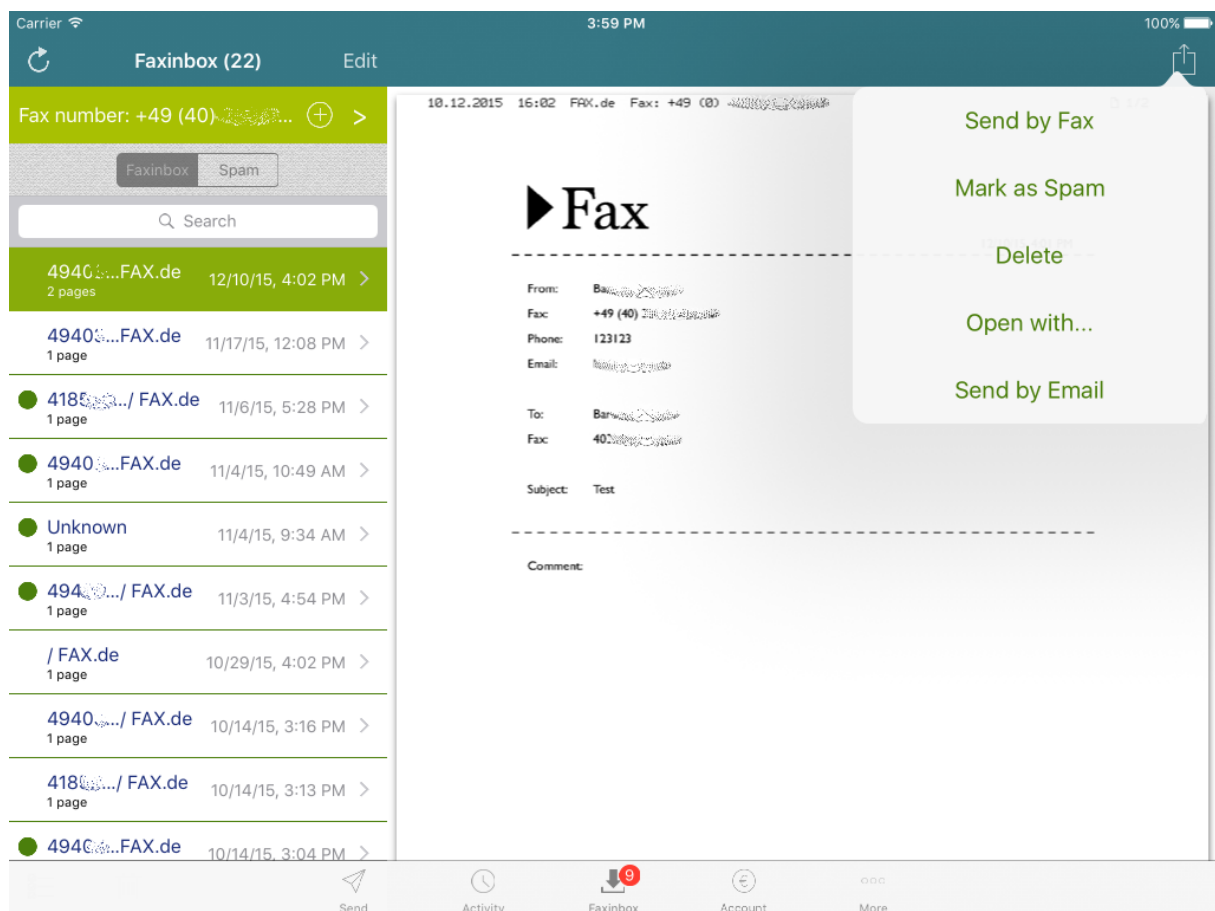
Carrier
3:59 PM
100%

Faxinbox (22)
Edit

Fax number: +49 (40)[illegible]...

Faxinbox
Spam

Search

4940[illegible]...FAX.de
2 pages
12/10/15, 4:02 PM

4940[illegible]...FAX.de
1 page
11/17/15, 12:08 PM

418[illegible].../ FAX.de
1 page
11/6/15, 5:28 PM

4940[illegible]...FAX.de
1 page
11/4/15, 10:49 AM

Unknown
1 page
11/4/15, 9:34 AM

494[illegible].../ FAX.de
1 page
11/3/15, 4:54 PM

/ FAX.de
1 page
10/29/15, 4:02 PM

4940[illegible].../ FAX.de
1 page
10/14/15, 3:16 PM

418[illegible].../ FAX.de
1 page
10/14/15, 3:13 PM

494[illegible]...FAX.de
10/14/15, 3:04 PM

10.12.2015 16:02 FAX.de Fax: +49 (0) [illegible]

Fax

From: Ba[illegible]
Fax: +49 (40) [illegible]
Phone: 123123
Email: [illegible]

To: Ba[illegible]
Fax: 40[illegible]

Subject: Test

Comment:

Send by Fax
Mark as Spam
Delete
Open with...
Send by Email

Send
Activity
9
Faxinbox
Account
More